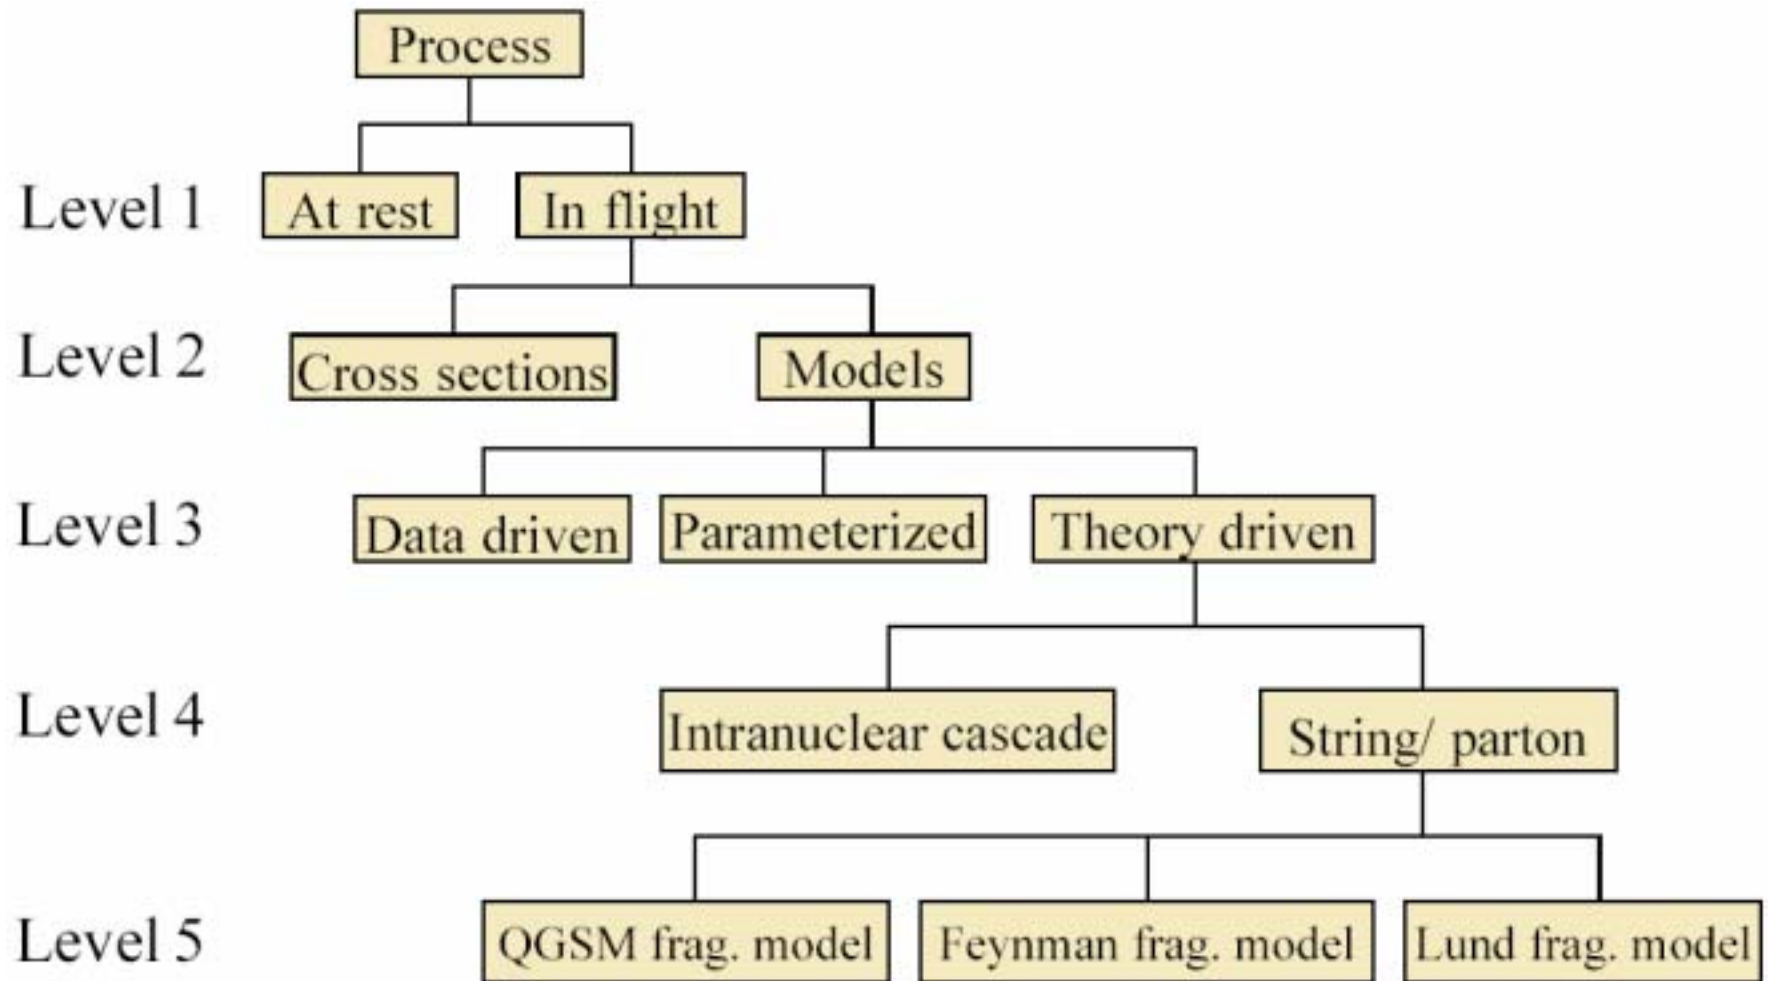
Process

Level 1
At rest
In flight

Level 2
Cross sections
Models

Level 3
Data driven
Parameterized
Theory driven

Level 4
Intranuclear cascade
String/ parton

Level 5
QGSM frag. model
Feynman frag. model
Lund frag. model